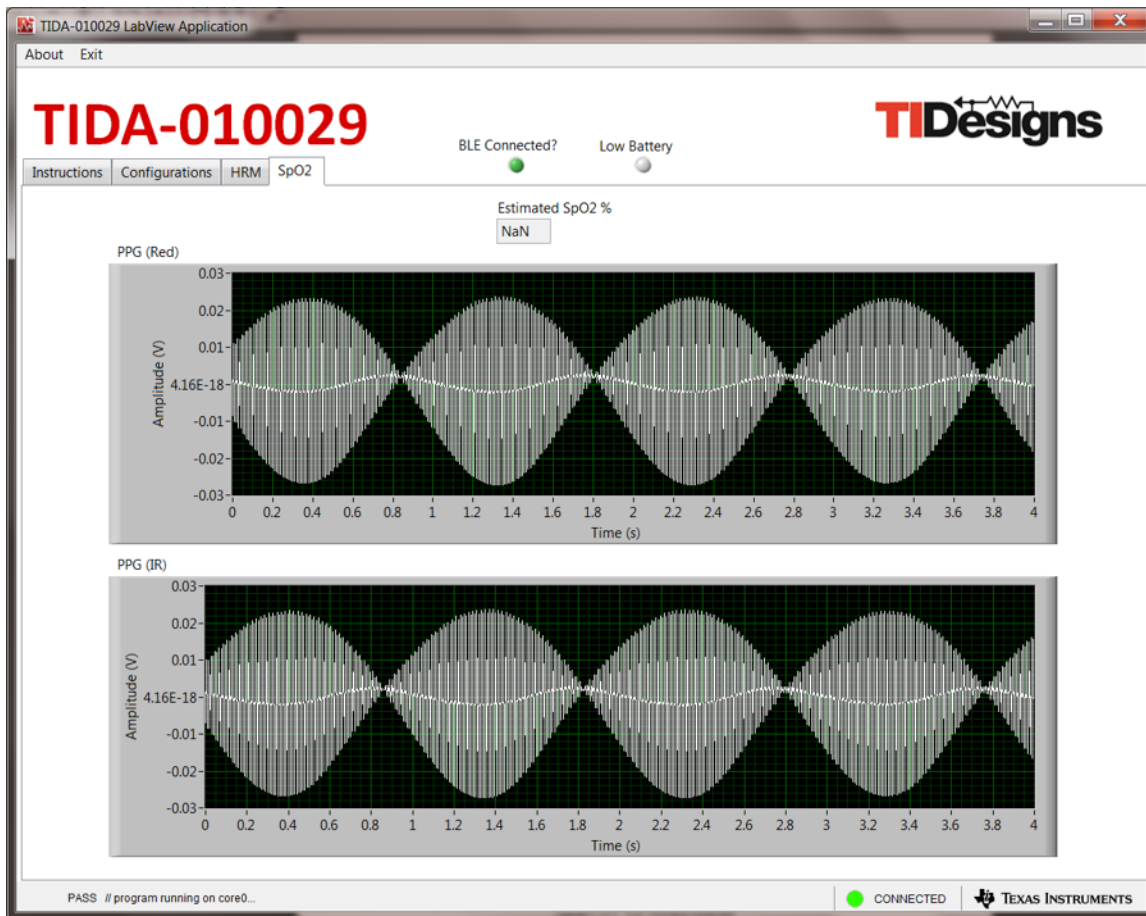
TIDA-010029 LabView Application

About Exit

TIDA-010029

TIDesigns

Instructions | Configurations | HRM | SpO2

BLE Connected?

Low Battery

Estimated SpO2 %

NaN

PPG (Red)

Amplitude (V)

0.03
0.02
0.01
4.16E-18
-0.01
-0.02
-0.03

0 0.2 0.4 0.6 0.8 1 1.2 1.4 1.6 1.8 2 2.2 2.4 2.6 2.8 3 3.2 3.4 3.6 3.8 4

Time (s)

PPG (IR)

Amplitude (V)

0.03
0.02
0.01
4.16E-18
-0.01
-0.02
-0.03

0 0.2 0.4 0.6 0.8 1 1.2 1.4 1.6 1.8 2 2.2 2.4 2.6 2.8 3 3.2 3.4 3.6 3.8 4

Time (s)

PASS // program running on core0...

CONNECTED

TEXAS INSTRUMENTS